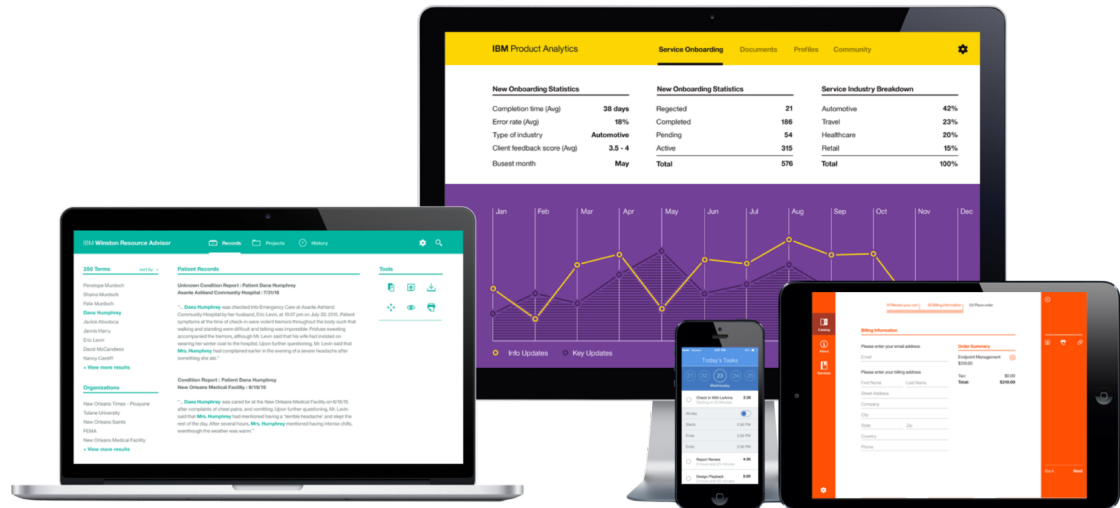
IBM Product Analytics
Service Onboarding
Documents
Profiles
Community

New Onboarding Statistics

| | |
|---|---|
| Completion time (Avg) | 38 days |
| Error rate (Avg) | 18% |
| Type of industry | Automotive |
| Client feedback score (Avg) | 3.5 - 4 |
| Busest month | May |

New Onboarding Statistics

| | |
|---|---|
| Regected | 21 |
| Completed | 186 |
| Pending | 54 |
| Active | 315 |
| Total | 576 |

Service Industry Breakdown

| | |
|---|---|
| Automotive | 42% |
| Travel | 23% |
| Healthcare | 20% |
| Retail | 15% |
| Total | 100% |

Jan Feb Mar Apr May Jun Jul Aug Sep Oct Nov Dec

Info Updates
Key Updates

IBM Winston Resource Advisor
Records
Projects
History

350 Terms
Penelope Murdoch
Shaina Murdoch
Pate Murdoch
Dana Humphrey
Jackie Alvadora
Jannie Harru
Eric Lavin
David McCandless
Nancy Cardiff
+ View more results

Organizations
New Orleans Times - Picayune
Tulane University
New Orleans Saints
FEMA
New Orleans Medical Facility
+ View more results

Patient Records

Unknown Condition Report : Patient Dana Humphrey
Asante Ashland Community Hospital / 7/31/15

"... Dana Humphrey was checked into Emergency Care at Asante Ashland Community Hospital by her husband, Eric Lavin, at 9:17 pm on July 30, 2015. Patient symptoms at the time of check-in were violent tremors throughout the body such that walking and standing were difficult and talking was impossible. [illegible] accompanied the tremors, although Mr. Lavin said that his wife had insisted on wearing her winter coat to the hospital. Upon further questioning, Mr. Lavin said that Mrs. Humphrey had complained earlier in the evening of a severe headache after something she ate."

Condition Report : Patient Dana Humphrey
New Orleans Medical Facility / 8/19/15

"... Dana Humphrey was cared for at the New Orleans Medical Facility on 8/19/15 after complaints of chest pains, and vomiting. Upon further questioning, Mr. Lavin said that Mrs. Humphrey had mentioned having a "terrible headache" and slept the rest of the day. After several hours, Mrs. Humphrey mentioned having intense chills, eventhough the weather was warm."

Tools

Today's Tasks
23
Wednesday
Check in With Larkins
Report Review
Design Playback

Billing Information
Please enter your email address
Email
Please enter your billing address
First Name
Last Name
Street Address
Company
City
State
Zip
Country
Phone
Order Summary
Endpoint Management
$200.00
Tax
Total
$200.00
Back
Next